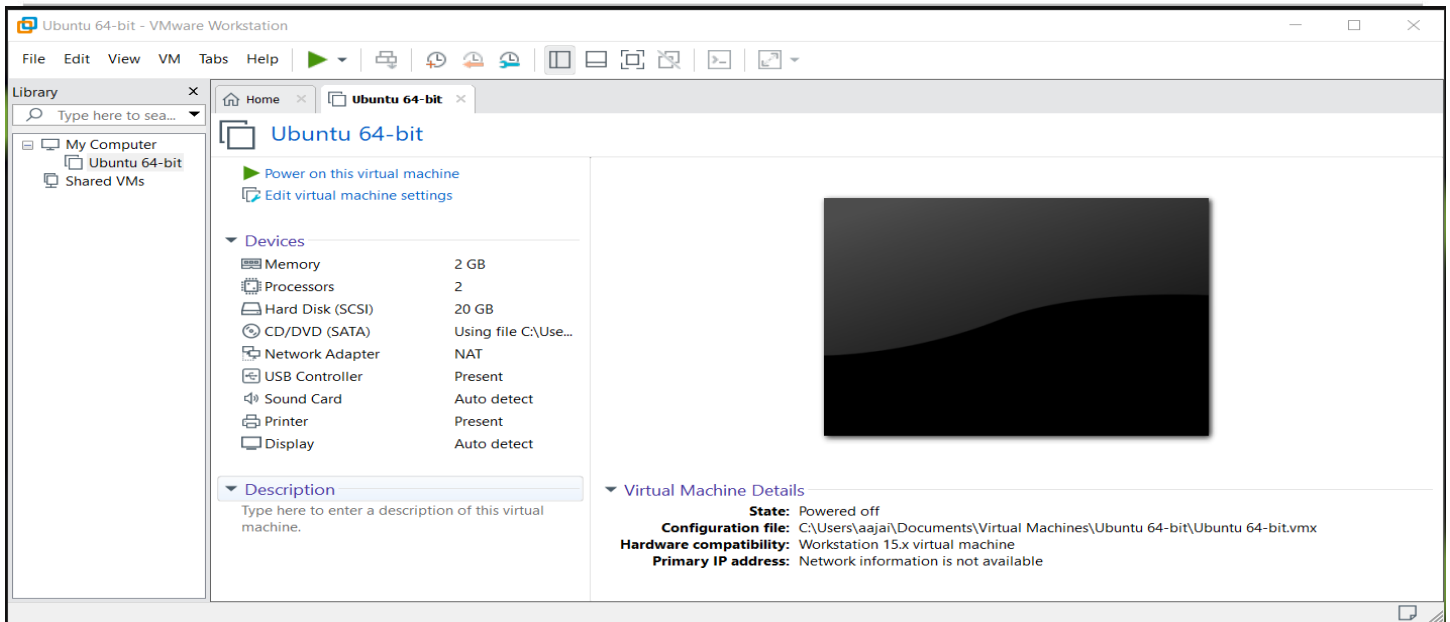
Ubuntu 64-bit - VMware Workstation

File Edit View VM Tabs Help

Library ×

Type here to sea...

My Computer
Ubuntu 64-bit
Shared VMs

Home × Ubuntu 64-bit ×

Ubuntu 64-bit

Power on this virtual machine
Edit virtual machine settings

Devices

| | |
|---|---|
| Memory | 2 GB |
| Processors | 2 |
| Hard Disk (SCSI) | 20 GB |
| CD/DVD (SATA) | Using file C:\Use... |
| Network Adapter | NAT |
| USB Controller | Present |
| Sound Card | Auto detect |
| Printer | Present |
| Display | Auto detect |

Description

Type here to enter a description of this virtual machine.

Virtual Machine Details

State: Powered off
Configuration file: C:\Users\aajai\Documents\Virtual Machines\Ubuntu 64-bit\Ubuntu 64-bit.vmx
Hardware compatibility: Workstation 15.x virtual machine
Primary IP address: Network information is not available